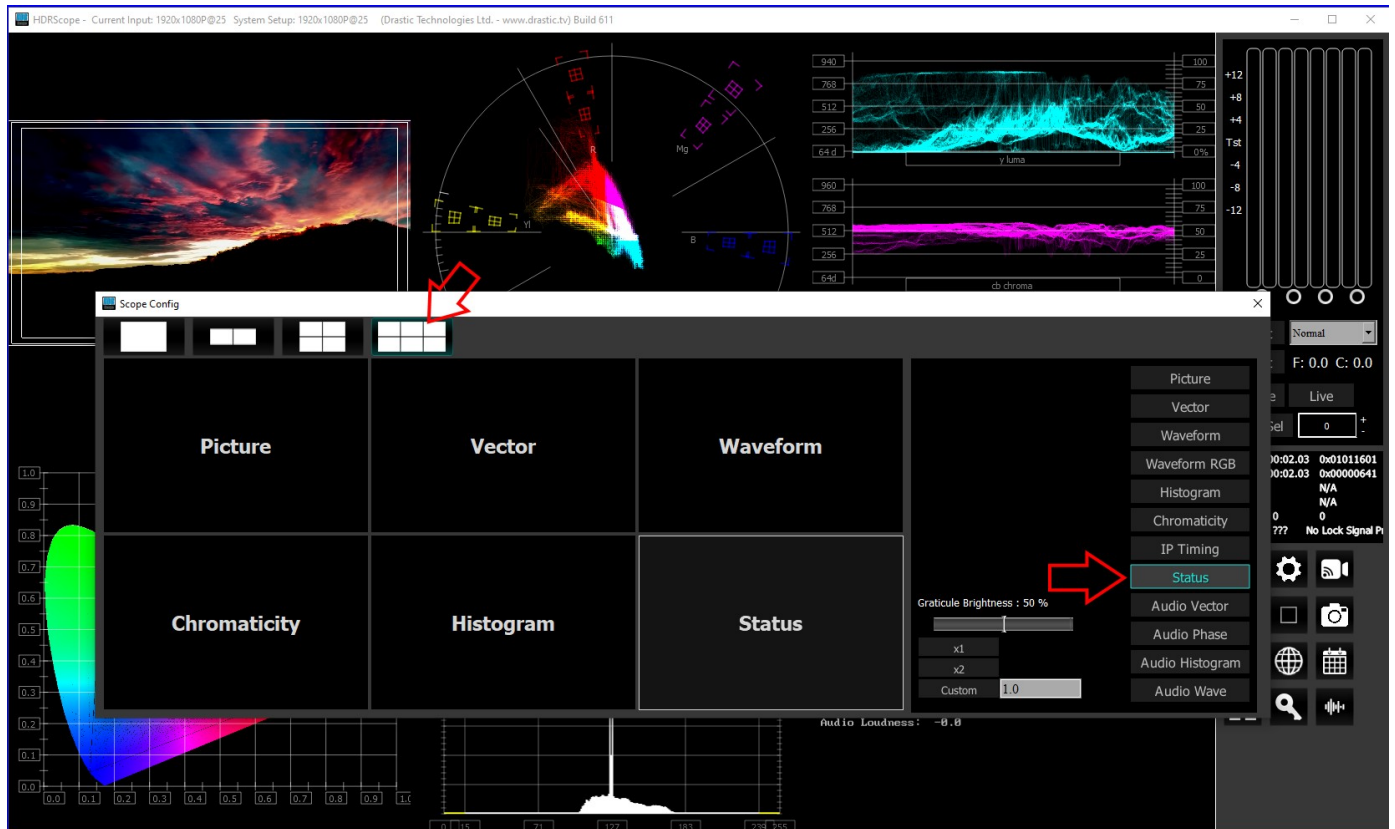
HDRScope - Current Input: 1920x1080P@25 System Setup: 1920x1080P@25 (Drastic Technologies Ltd. - www.drastic.tv) Build 611

940
768
512
256
64 d
y luma
100
75
50
25
0%

960
768
512
256
64d
cb chroma
100
75
50
25
0

R
Mg
Yl
B

+12
+8
+4
Tst
-4
-8
-12

Normal
F: 0.0 C: 0.0
Live
0

00:02.03 0x01011601
00:02.03 0x00000641
N/A
N/A
0 0
??? No Lock Signal Pr

Scope Config

Picture
Vector
Waveform
Chromaticity
Histogram
Status

Picture
Vector
Waveform
Waveform RGB
Histogram
Chromaticity
IP Timing
Status
Audio Vector
Audio Phase
Audio Histogram
Audio Wave

Graticule Brightness : 50 %
x1
x2
Custom 1.0

Audio Loudness: -0.0

1.0
0.9
0.8
0.7
0.6
0.5
0.4
0.3
0.2
0.1
0.0
0.0 0.1 0.2 0.3 0.4 0.5 0.6 0.7 0.8 0.9 1.0

0 15 71 127 183 239 255